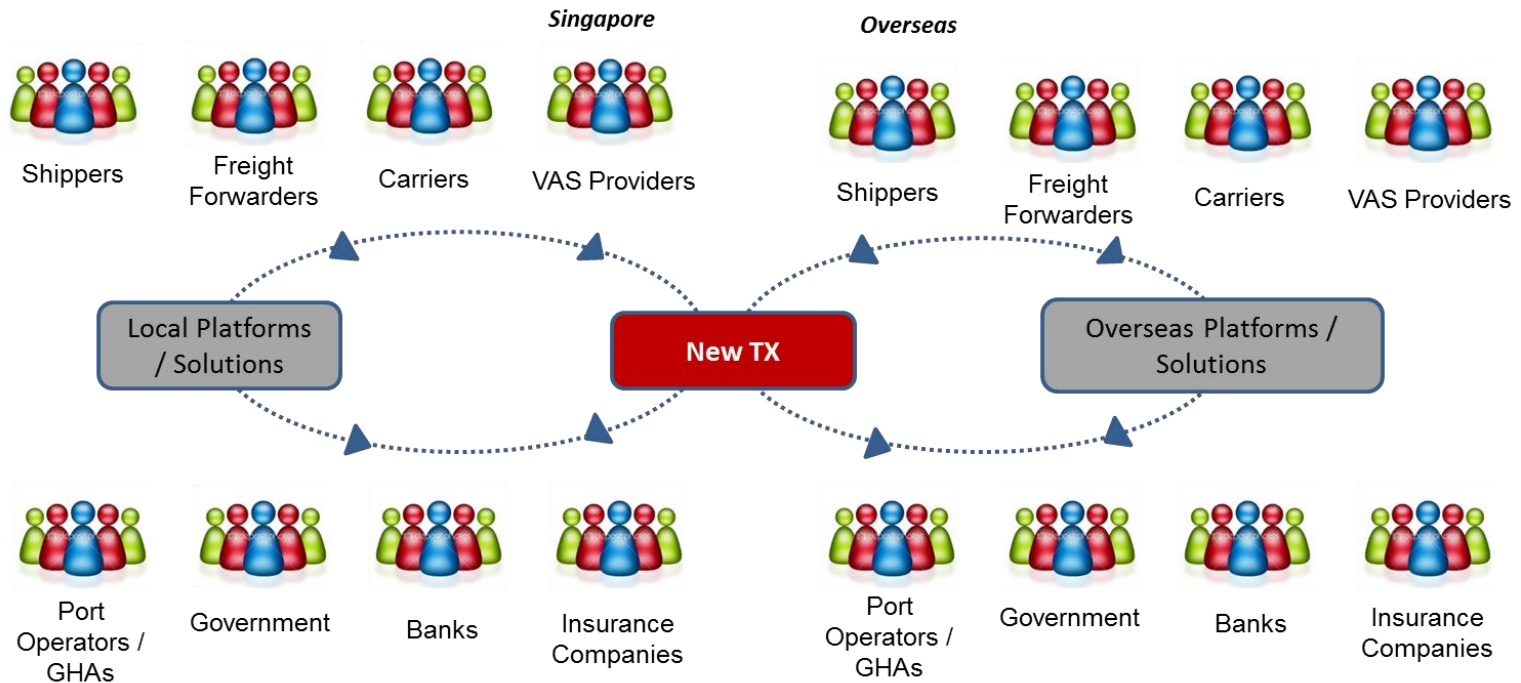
Singapore

Overseas

Shippers

Freight Forwarders

Carriers

VAS Providers

Shippers

Freight Forwarders

Carriers

VAS Providers

Local Platforms / Solutions

New TX

Overseas Platforms / Solutions

Port Operators / GHAs

Government

Banks

Insurance Companies

Port Operators / GHAs

Government

Banks

Insurance Companies